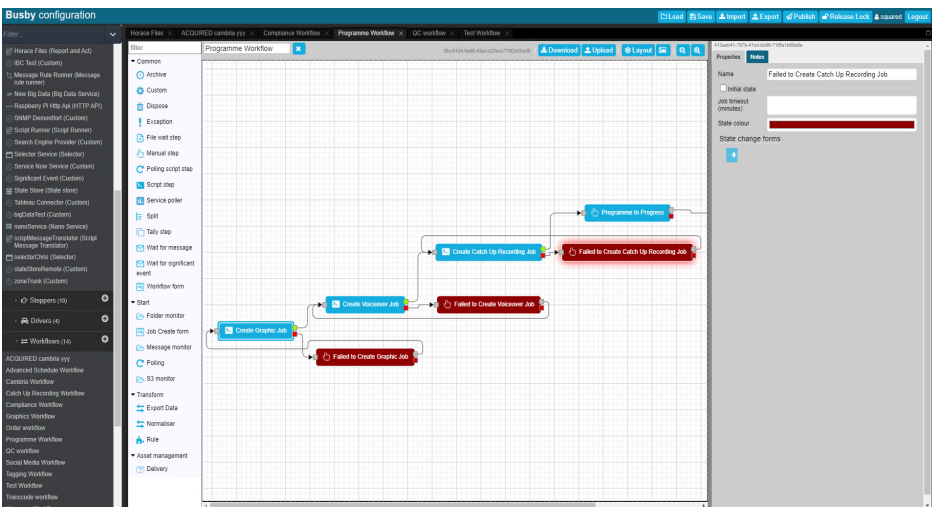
Busby configuration

Load Save Import Export Publish Release Lock squared Logout

Filter...

Horace Files (Report and Act)
IBC Test (Custom)
Message Rule Runner (Message rule runner)
New Big Data (Big Data Service)
Raspberry Pi Http Api (HTTP API)
SNMP Demonifort (Custom)
Script Runner (Script Runner)
Search Engine Provider (Custom)
Selector Service (Selector)
Service Now Service (Custom)
Significant Event (Custom)
State Store (State store)
Tableau Connector (Custom)
bigDataTest (Custom)
nanoService (Nano Service)
scriptMessageTranslator (Script Message Translator)
selectorChris (Selector)
stateStoreRemote (Custom)
zoneTrunk (Custom)

Steppers (10)
Drivers (4)
Workflows (14)

ACQUIRED cambria yyy
Advanced Schedule Workflow
Cambria Workflow
Catch Up Recording Workflow
Compliance Workflow
Graphics Workflow
Order workflow
Programme Workflow
QC workflow
Social Media Workflow
Tagging Workflow
Test Workflow
Transcode workflow

Horace Files × ACQUIRED cambria yyy × Compliance Workflow × Programme Workflow × QC workflow × Test Workflow ×

filter
Common
Archive
Custom
Dispose
Exception
File wait step
Manual step
Polling script step
Script step
Service poller
Split
Tally step
Wait for message
Wait for significant event
Workflow form
Start
Folder monitor
Job Create form
Message monitor
Polling
S3 monitor
Transform
Export Data
Normaliser
Rule
Asset management
Delivery

Programme Workflow ×
Download Upload Layout

Programme In Progress
Create Catch Up Recording Job
Failed to Create Catch Up Recording Job
Create Voiceover Job
Failed to Create Voiceover Job
Create Graphic Job
Failed to Create Graphic Job

Properties Notes
Name Failed to Create Catch Up Recording Job
Initial state
Job timeout (minutes)
State colour
State change forms